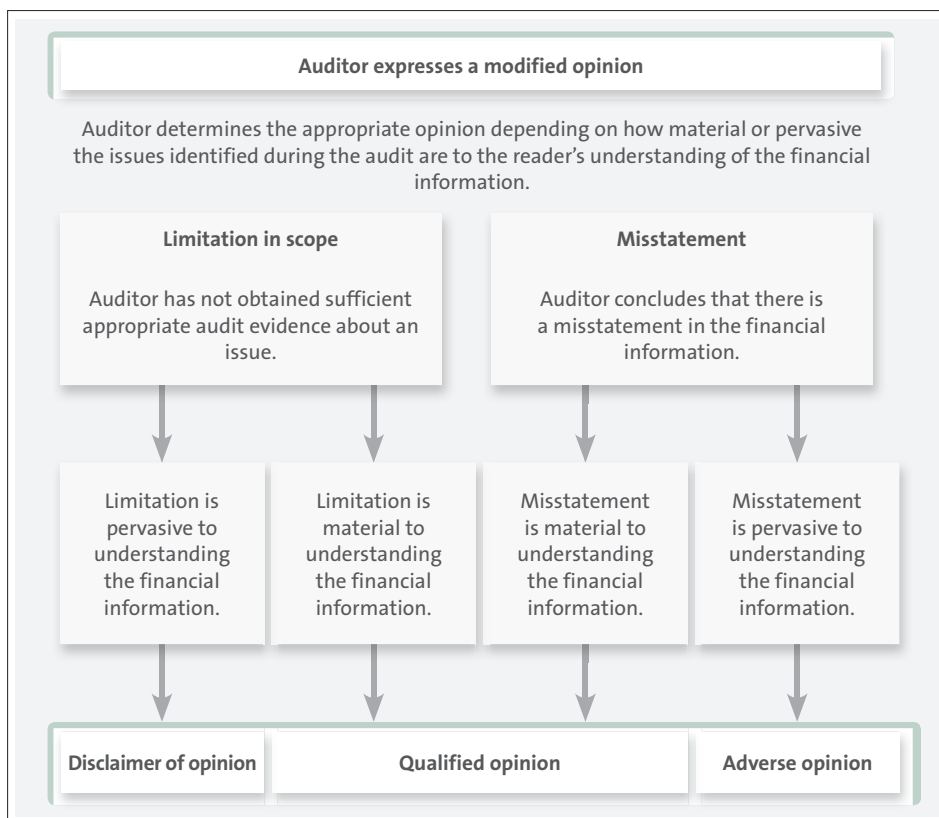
Auditor expresses a modified opinion

Auditor determines the appropriate opinion depending on how material or pervasive the issues identified during the audit are to the reader's understanding of the financial information.

Limitation in scope

Auditor has not obtained sufficient appropriate audit evidence about an issue.

Misstatement

Auditor concludes that there is a misstatement in the financial information.

Limitation is pervasive to understanding the financial information.

Limitation is material to understanding the financial information.

Misstatement is material to understanding the financial information.

Misstatement is pervasive to understanding the financial information.

Disclaimer of opinion

Qualified opinion

Adverse opinion